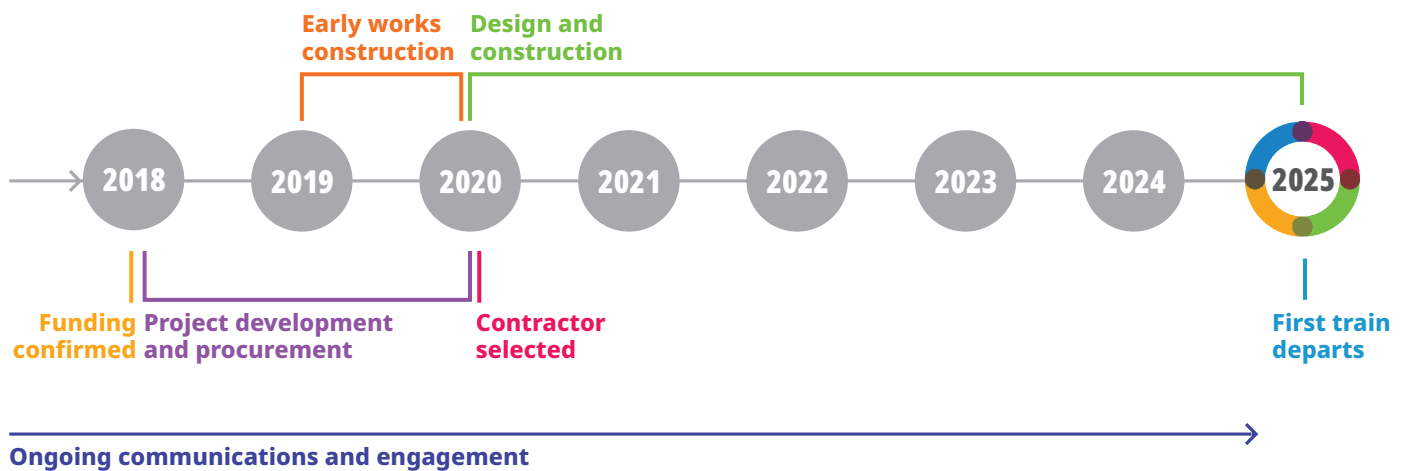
Early works construction

Design and construction

2018

2019

2020

2021

2022

2023

2024

2025

Funding confirmed

Project development and procurement

Contractor selected

First train departs

Ongoing communications and engagement